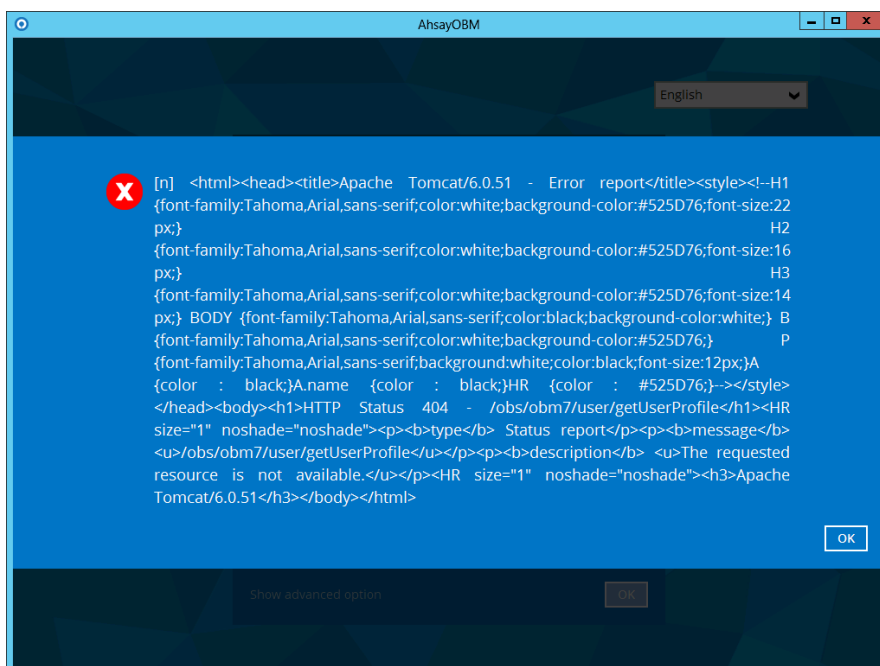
AhsayOBM

English

[n] <html><head><title>Apache Tomcat/6.0.51 - Error report</title><style><!--H1 {font-family:Tahoma,Arial,sans-serif;color:white;background-color:#525D76;font-size:22px;} H2 {font-family:Tahoma,Arial,sans-serif;color:white;background-color:#525D76;font-size:16px;} H3 {font-family:Tahoma,Arial,sans-serif;color:white;background-color:#525D76;font-size:14px;} BODY {font-family:Tahoma,Arial,sans-serif;color:black;background-color:white;} B {font-family:Tahoma,Arial,sans-serif;color:white;background-color:#525D76;} P {font-family:Tahoma,Arial,sans-serif;background:white;color:black;font-size:12px;}A {color : black;}A.name {color : black;}HR {color : #525D76;}--></style> </head><body><h1>HTTP Status 404 - /obs/obm7/user/getUserProfile</h1><HR size="1" noshade="noshade"><p><b>type</b> Status report</p><p><b>message</b> <u>/obs/obm7/user/getUserProfile</u></p><p><b>description</b> <u>The requested resource is not available.</u></p><HR size="1" noshade="noshade"><h3>Apache Tomcat/6.0.51</h3></body></html>

OK

Show advanced option

OK